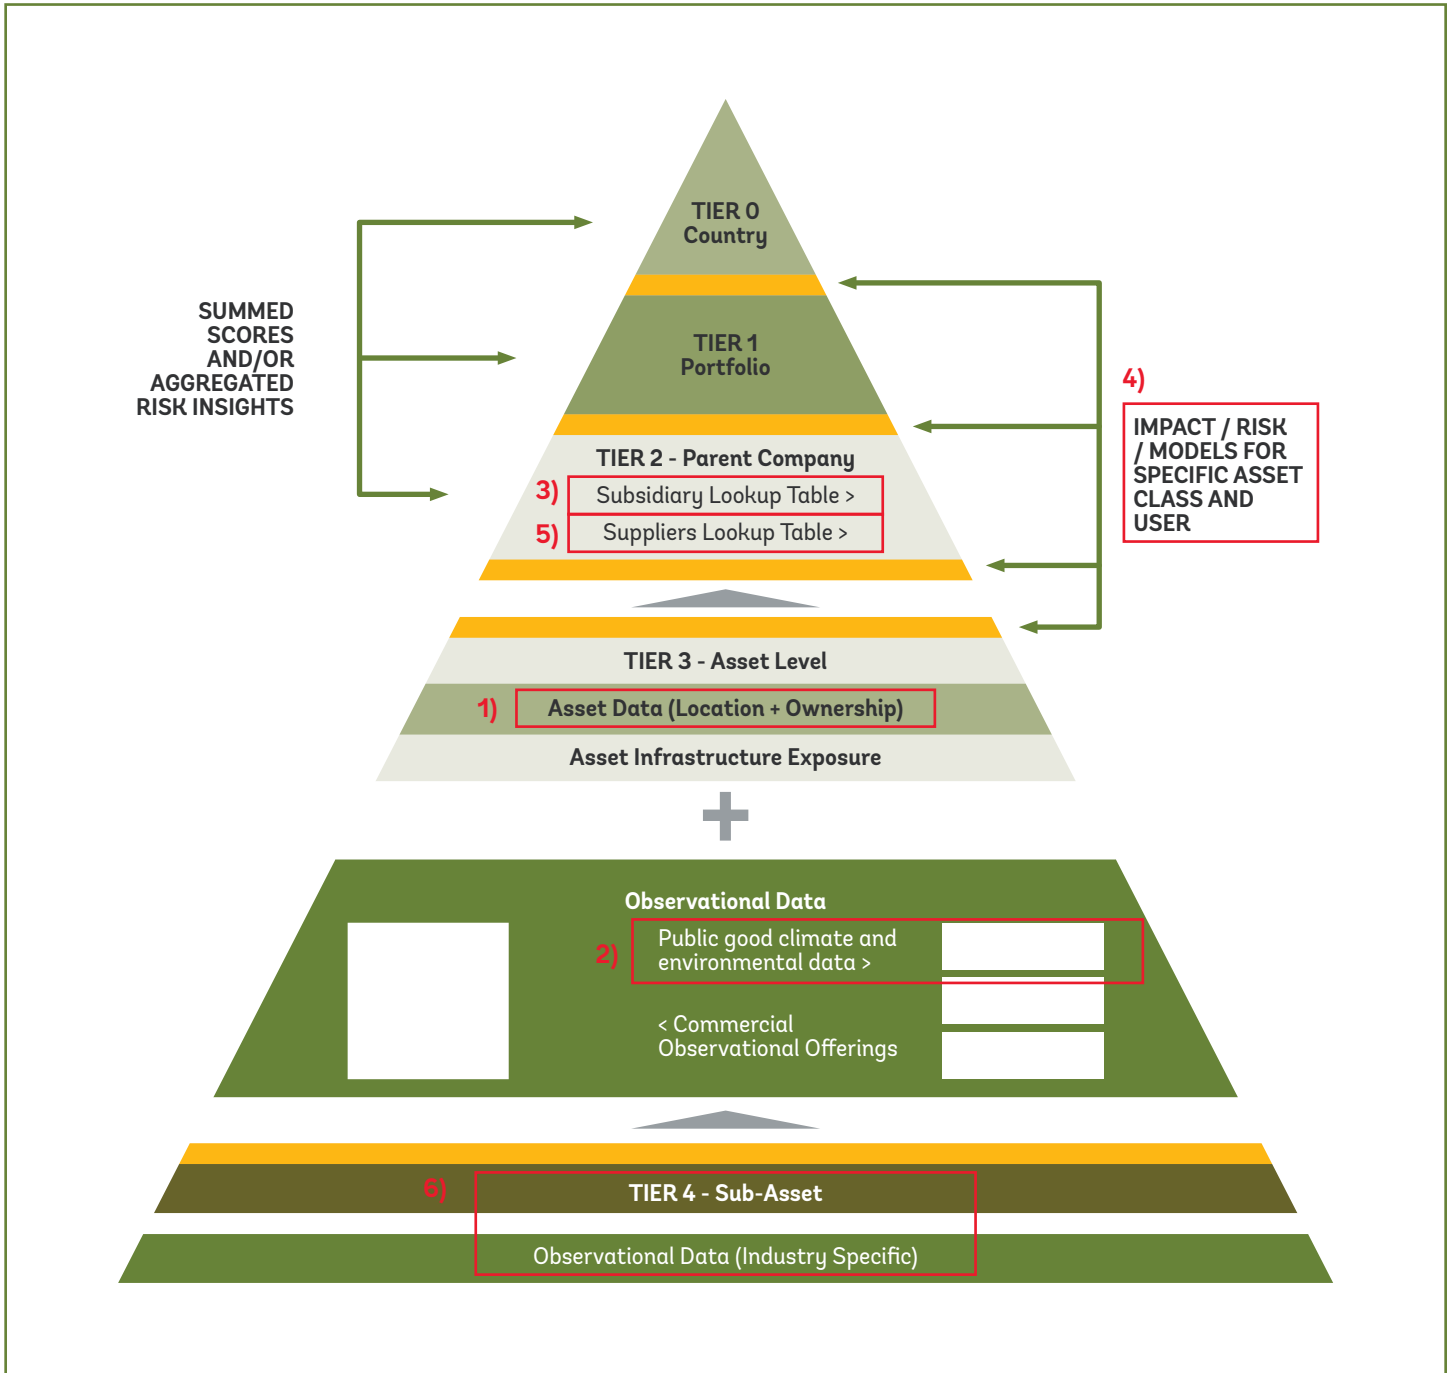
TIER 0
Country

SUMMED SCORES AND/OR AGGREGATED RISK INSIGHTS

TIER 1
Portfolio

4)

IMPACT / RISK / MODELS FOR SPECIFIC ASSET CLASS AND USER

TIER 2 - Parent Company

3) Subsidiary Lookup Table >

5) Suppliers Lookup Table >

TIER 3 - Asset Level

1) Asset Data (Location + Ownership)

Asset Infrastructure Exposure

Observational Data

2) Public good climate and environmental data >

< Commercial Observational Offerings

6) TIER 4 - Sub-Asset

Observational Data (Industry Specific)